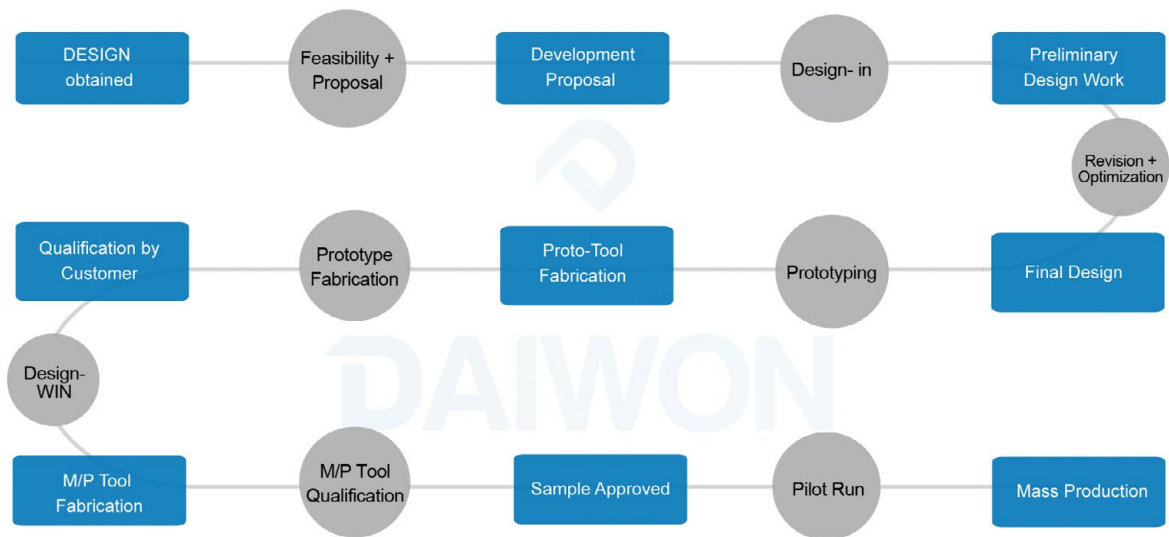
DESIGN obtained

Feasibility + Proposal

Development Proposal

Design- in

Preliminary Design Work

Revision + Optimization

Final Design

Prototyping

Proto-Tool Fabrication

Prototype Fabrication

Qualification by Customer

Design- WIN

M/P Tool Fabrication

M/P Tool Qualification

Sample Approved

Pilot Run

Mass Production

DAIWON